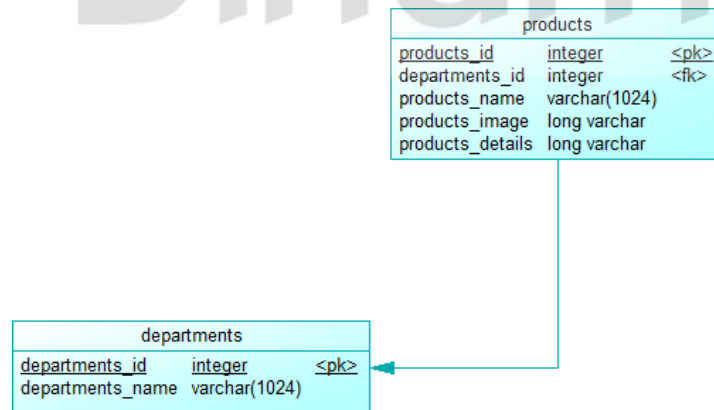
products

| products_id | integer | <pk> |
|---|---|---|
| departments_id | integer | <fk> |
| products_name | varchar(1024) | |
| products_image | long varchar | |
| products_details | long varchar | |

departments

| departments_id | integer | <pk> |
|---|---|---|
| departments_name | varchar(1024) | |